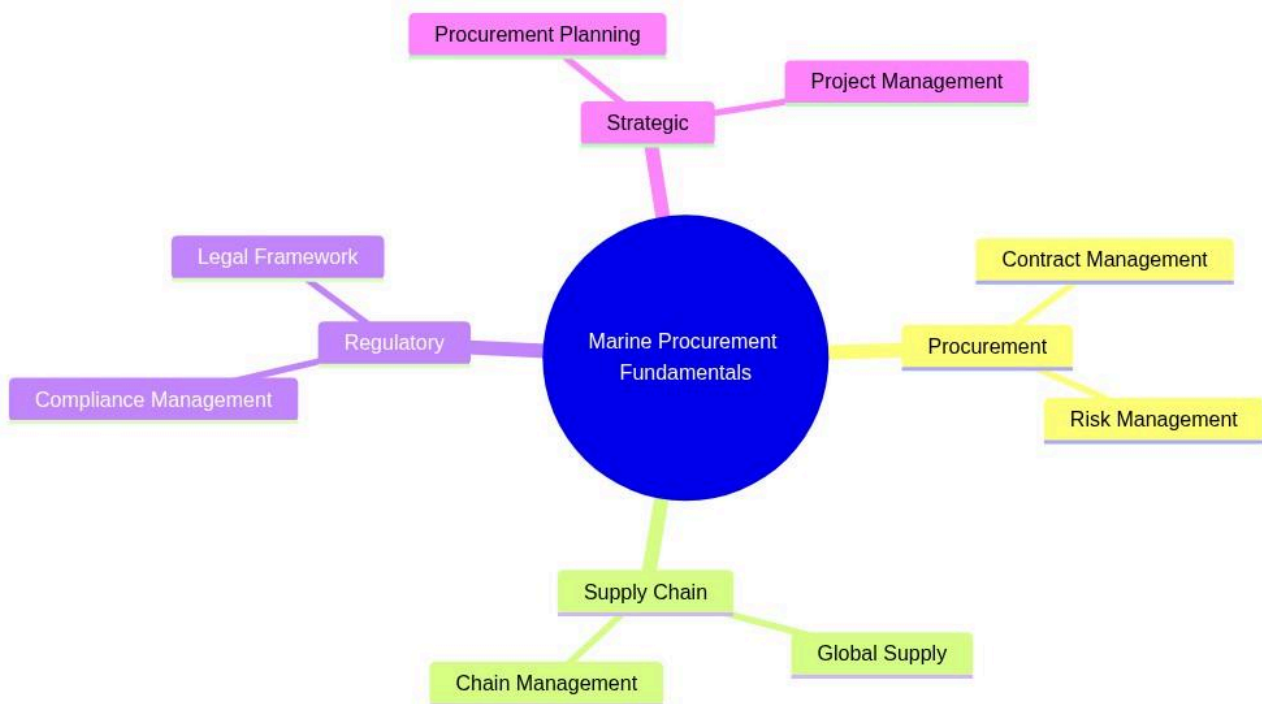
Procurement Planning

Project Management

Strategic

Legal Framework

Regulatory

Compliance Management

Marine Procurement Fundamentals

Contract Management

Procurement

Risk Management

Supply Chain

Global Supply

Chain Management